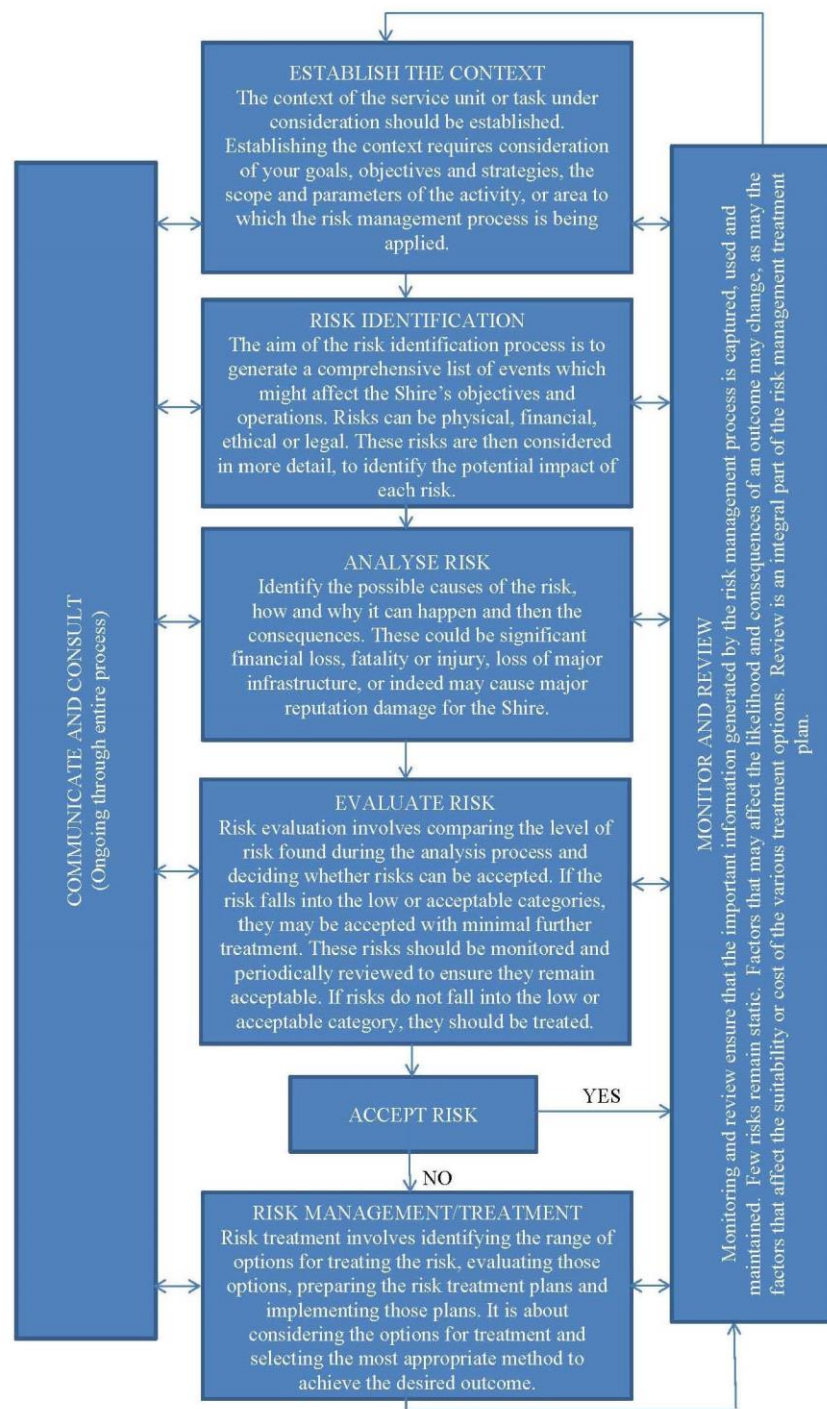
COMMUNICATE AND CONSULT
(Ongoing through entire process)

ESTABLISH THE CONTEXT
The context of the service unit or task under consideration should be established. Establishing the context requires consideration of your goals, objectives and strategies, the scope and parameters of the activity, or area to which the risk management process is being applied.

RISK IDENTIFICATION
The aim of the risk identification process is to generate a comprehensive list of events which might affect the Shire's objectives and operations. Risks can be physical, financial, ethical or legal. These risks are then considered in more detail, to identify the potential impact of each risk.

ANALYSE RISK
Identify the possible causes of the risk, how and why it can happen and then the consequences. These could be significant financial loss, fatality or injury, loss of major infrastructure, or indeed may cause major reputation damage for the Shire.

EVALUATE RISK
Risk evaluation involves comparing the level of risk found during the analysis process and deciding whether risks can be accepted. If the risk falls into the low or acceptable categories, they may be accepted with minimal further treatment. These risks should be monitored and periodically reviewed to ensure they remain acceptable. If risks do not fall into the low or acceptable category, they should be treated.

ACCEPT RISK

YES

NO

RISK MANAGEMENT/TREATMENT
Risk treatment involves identifying the range of options for treating the risk, evaluating those options, preparing the risk treatment plans and implementing those plans. It is about considering the options for treatment and selecting the most appropriate method to achieve the desired outcome.

MONITOR AND REVIEW
Monitoring and review ensure that the important information generated by the risk management process is captured, used and maintained. Few risks remain static. Factors that may affect the likelihood and consequences of an outcome may change, as may the factors that affect the suitability or cost of the various treatment options. Review is an integral part of the risk management treatment plan.